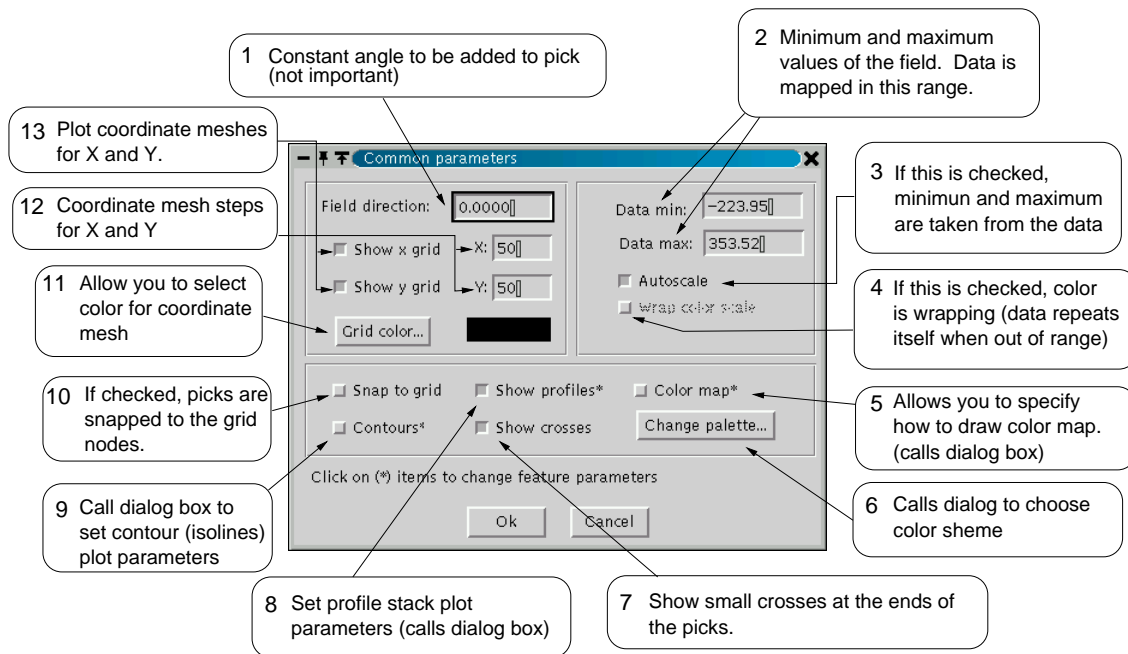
1 Constant angle to be added to pick (not important)

2 Minimum and maximum values of the field. Data is mapped in this range.

13 Plot coordinate meshes for X and Y.

12 Coordinate mesh steps for X and Y

11 Allow you to select color for coordinate mesh

Common parameters

Field direction: 0.0000

Show x grid X: 50

Show y grid Y: 50

Grid color...

Data min: −223.95

Data max: 353.52

Autoscale

Wrap color scale

3 If this is checked, minimun and maximum are taken from the data

4 If this is checked, color is wrapping (data repeats itself when out of range)

10 If checked, picks are snapped to the grid nodes.

Snap to grid

Show profiles*

Color map*

Contours*

Show crosses

Change palette...

Click on (*) items to change feature parameters

Ok

Cancel

5 Allows you to specify how to draw color map. (calls dialog box)

6 Calls dialog to choose color sheme

9 Call dialog box to set contour (isolines) plot parameters

8 Set profile stack plot parameters (calls dialog box)

7 Show small crosses at the ends of the picks.